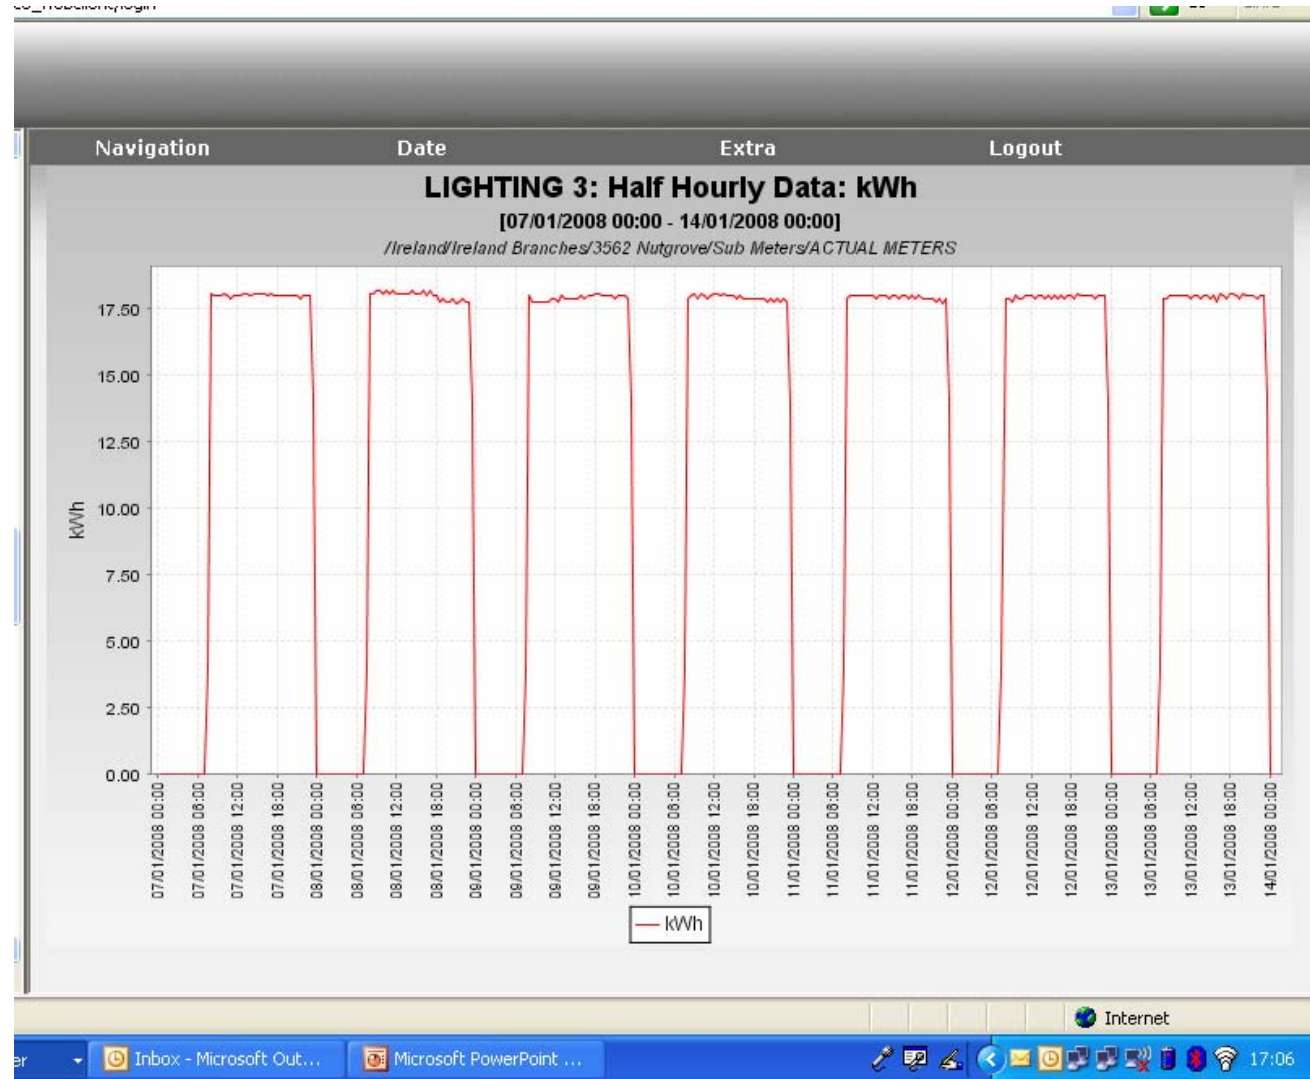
Navigation Date Extra Logout

LIGHTING 3: Half Hourly Data: kWh

[07/01/2008 00:00 - 14/01/2008 00:00]

/Ireland/Ireland Branches/3562 Nutgrove/Sub Meters/ACTUAL METERS

kWh

17.50
15.00
12.50
10.00
7.50
5.00
2.50
0.00

07/01/2008 00:00
07/01/2008 06:00
07/01/2008 12:00
07/01/2008 18:00
08/01/2008 00:00
08/01/2008 06:00
08/01/2008 12:00
08/01/2008 18:00
09/01/2008 00:00
09/01/2008 06:00
09/01/2008 12:00
09/01/2008 18:00
10/01/2008 00:00
10/01/2008 06:00
10/01/2008 12:00
10/01/2008 18:00
11/01/2008 00:00
11/01/2008 06:00
11/01/2008 12:00
11/01/2008 18:00
12/01/2008 00:00
12/01/2008 06:00
12/01/2008 12:00
12/01/2008 18:00
13/01/2008 00:00
13/01/2008 06:00
13/01/2008 12:00
13/01/2008 18:00
14/01/2008 00:00

kWh

Internet

Inbox - Microsoft Out... Microsoft PowerPoint ... 17:06